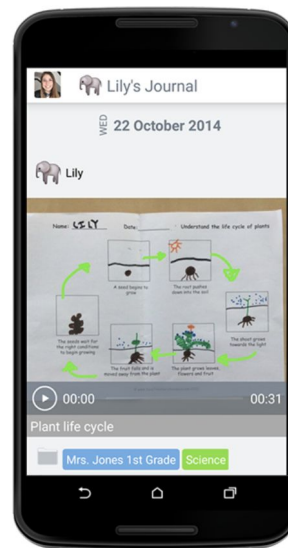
Lily's Journal

WED 22 October 2014

Lily

Name: LILY Date: ________ Understand the life cycle of plants

A seed begins to grow

The root pushes down into the soil

The shoot grows towards the light

The seeds wait for the right conditions to begin growing

The fruit falls and is moved away from the plant

The plant grows leaves flowers and fruit

00:00 00:31

Plant life cycle

Mrs. Jones 1st Grade Science